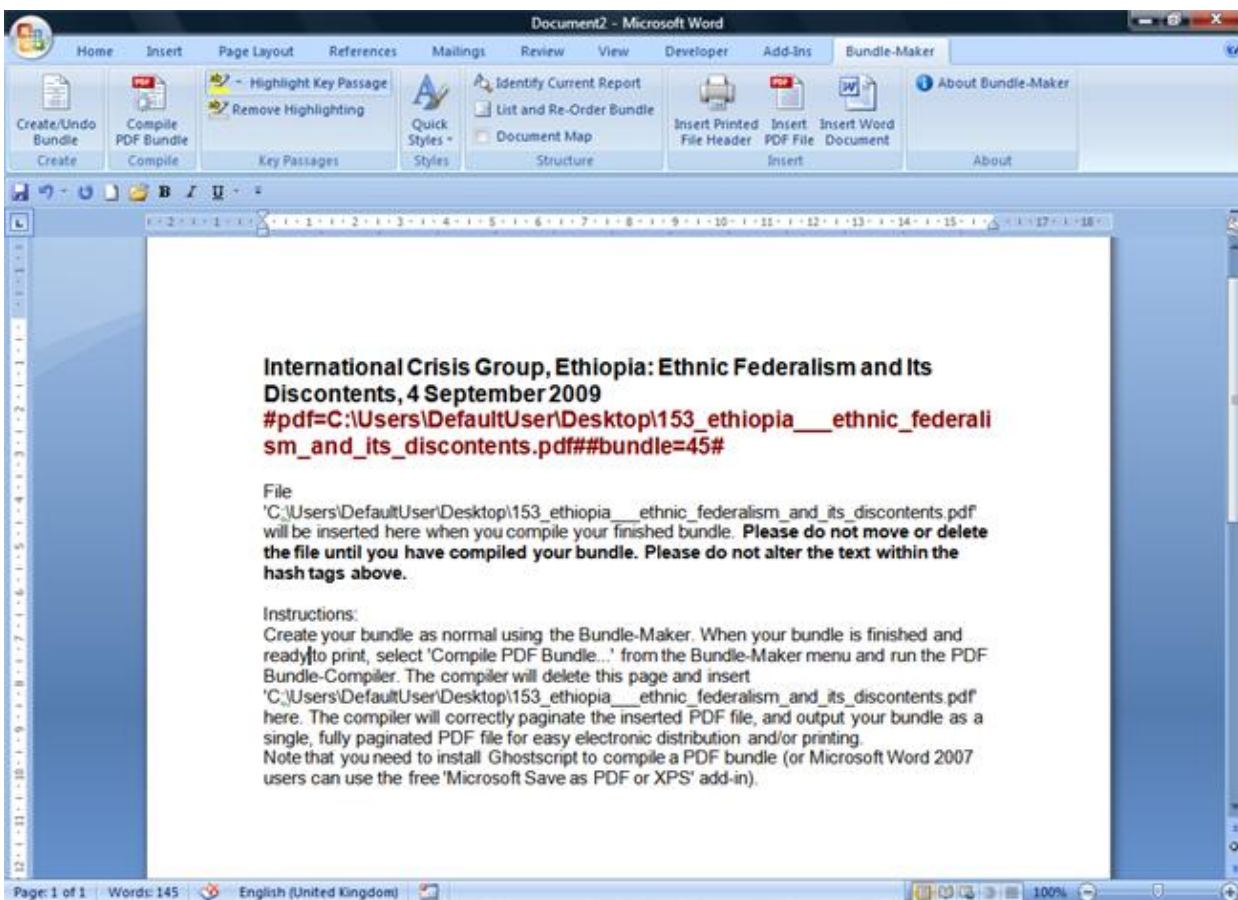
Document2 - Microsoft Word

Home Insert Page Layout References Mailings Review View Developer Add-Ins Bundle-Maker

Create/Undo Bundle
Create
Compile PDF Bundle
Compile
Highlight Key Passage
Remove Highlighting
Key Passages
Quick Styles
Styles
Identify Current Report
List and Re-Order Bundle
Document Map
Structure
Insert Printed File Header
Insert PDF File
Insert Word Document
Insert
About Bundle-Maker
About

**International Crisis Group, Ethiopia: Ethnic Federalism and Its Discontents, 4 September 2009**
**#pdf=C:\Users\DefaultUser\Desktop\153_ethiopia___ethnic_federalism_and_its_discontents.pdf##bundle=45#**

File 'C:\Users\DefaultUser\Desktop\153_ethiopia___ethnic_federalism_and_its_discontents.pdf' will be inserted here when you compile your finished bundle. **Please do not move or delete the file until you have compiled your bundle. Please do not alter the text within the hash tags above.**

Instructions:
Create your bundle as normal using the Bundle-Maker. When your bundle is finished and ready to print, select 'Compile PDF Bundle...' from the Bundle-Maker menu and run the PDF Bundle-Compiler. The compiler will delete this page and insert 'C:\Users\DefaultUser\Desktop\153_ethiopia___ethnic_federalism_and_its_discontents.pdf' here. The compiler will correctly paginate the inserted PDF file, and output your bundle as a single, fully paginated PDF file for easy electronic distribution and/or printing.
Note that you need to install Ghostscript to compile a PDF bundle (or Microsoft Word 2007 users can use the free 'Microsoft Save as PDF or XPS' add-in).

Page: 1 of 1 Words: 145 English (United Kingdom) 100%